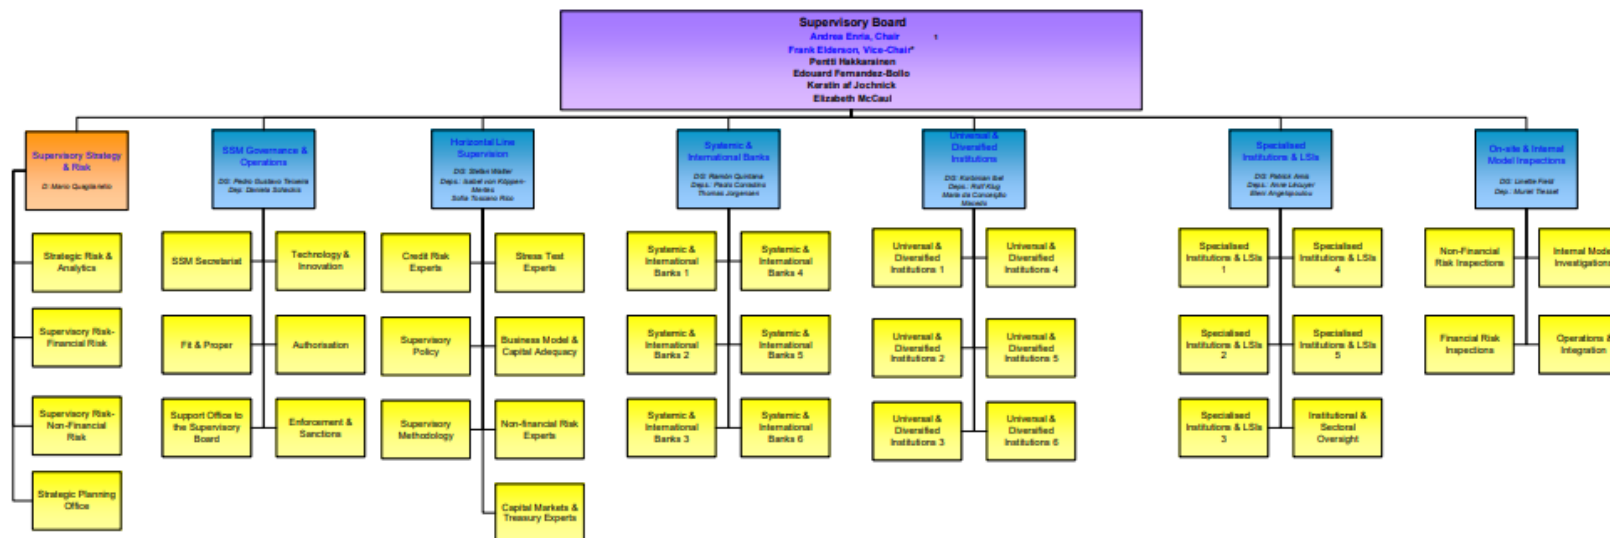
Supervisory Board
Andrea Enria, Chair
Frank Elderson, Vice-Chair*
Pentti Hakkarainen
Edouard Fernandez-Bollo
Kerstin af Jochnick
Elizabeth McCaul

Supervisory Strategy & Risk
D: Mario Quagliariello

Strategic Risk & Analytics

Supervisory Risk-Financial Risk

Supervisory Risk-Non-Financial Risk

Strategic Planning Office

SSM Governance & Operations
DG: Pedro Gustavo Teixeira
Dep: Daniela Schackis

SSM Secretariat

Technology & Innovation

Fit & Proper

Authorisation

Support Office to the Supervisory Board

Enforcement & Sanctions

Horizontal Line Supervision
DG: Stefan Walter
Deps.: Isabel von Köppen-Mertes
Sofia Toscano Rico

Credit Risk Experts

Stress Test Experts

Supervisory Policy

Business Model & Capital Adequacy

Supervisory Methodology

Non-financial Risk Experts

Capital Markets & Treasury Experts

Systemic & International Banks
DG: Ramón Quintana
Deps.: Paolo Corradino
Thomas Jørgensen

Systemic & International Banks 1

Systemic & International Banks 4

Systemic & International Banks 2

Systemic & International Banks 5

Systemic & International Banks 3

Systemic & International Banks 6

Universal & Diversified Institutions
DG: Korbinian Ibel
Deps.: Rolf Klug
Mario da Conceição Macedo

Universal & Diversified Institutions 1

Universal & Diversified Institutions 4

Universal & Diversified Institutions 2

Universal & Diversified Institutions 5

Universal & Diversified Institutions 3

Universal & Diversified Institutions 6

Specialised Institutions & LSIs
DG: Patrick Amis
Deps.: Anne Lécuyer
Eleni Angelopoulou

Specialised Institutions & LSIs 1

Specialised Institutions & LSIs 4

Specialised Institutions & LSIs 2

Specialised Institutions & LSIs 5

Specialised Institutions & LSIs 3

Institutional & Sectoral Oversight

On-site & Internal Model Inspections
DG: Linette Field
Dep.: Muriel Tissot

Non-Financial Risk Inspections

Internal Mode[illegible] Investigation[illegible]

Financial Risk Inspections

Operations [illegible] Integration